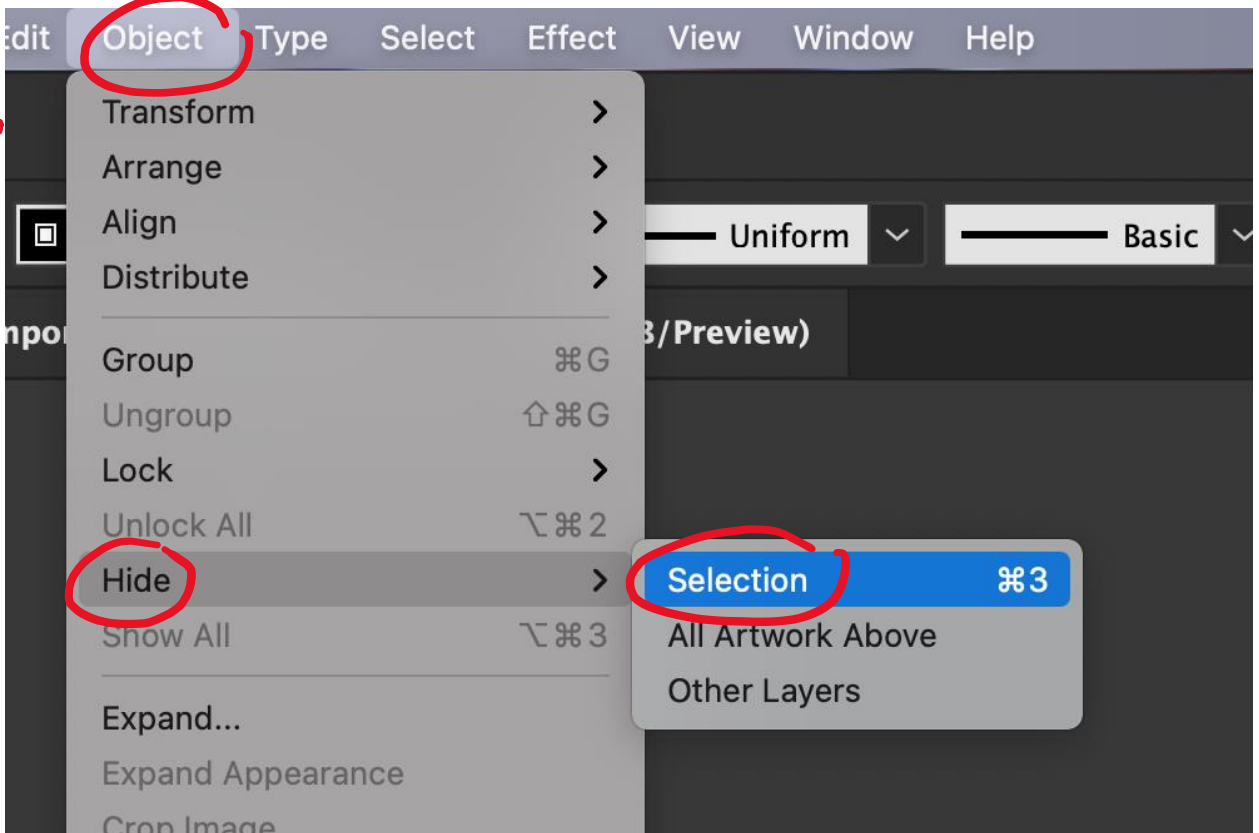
Edit Object Type Select Effect View Window Help

Transform >
Arrange >
Align >
Distribute >

Uniform
Basic

npo
3/Preview)

Group ⌘G
Ungroup ⇧⌘G
Lock >
Unlock All ⌥⌘2
Hide >
Show All ⌥⌘3

Selection ⌘3
All Artwork Above
Other Layers

Expand...
Expand Appearance
Crop Image